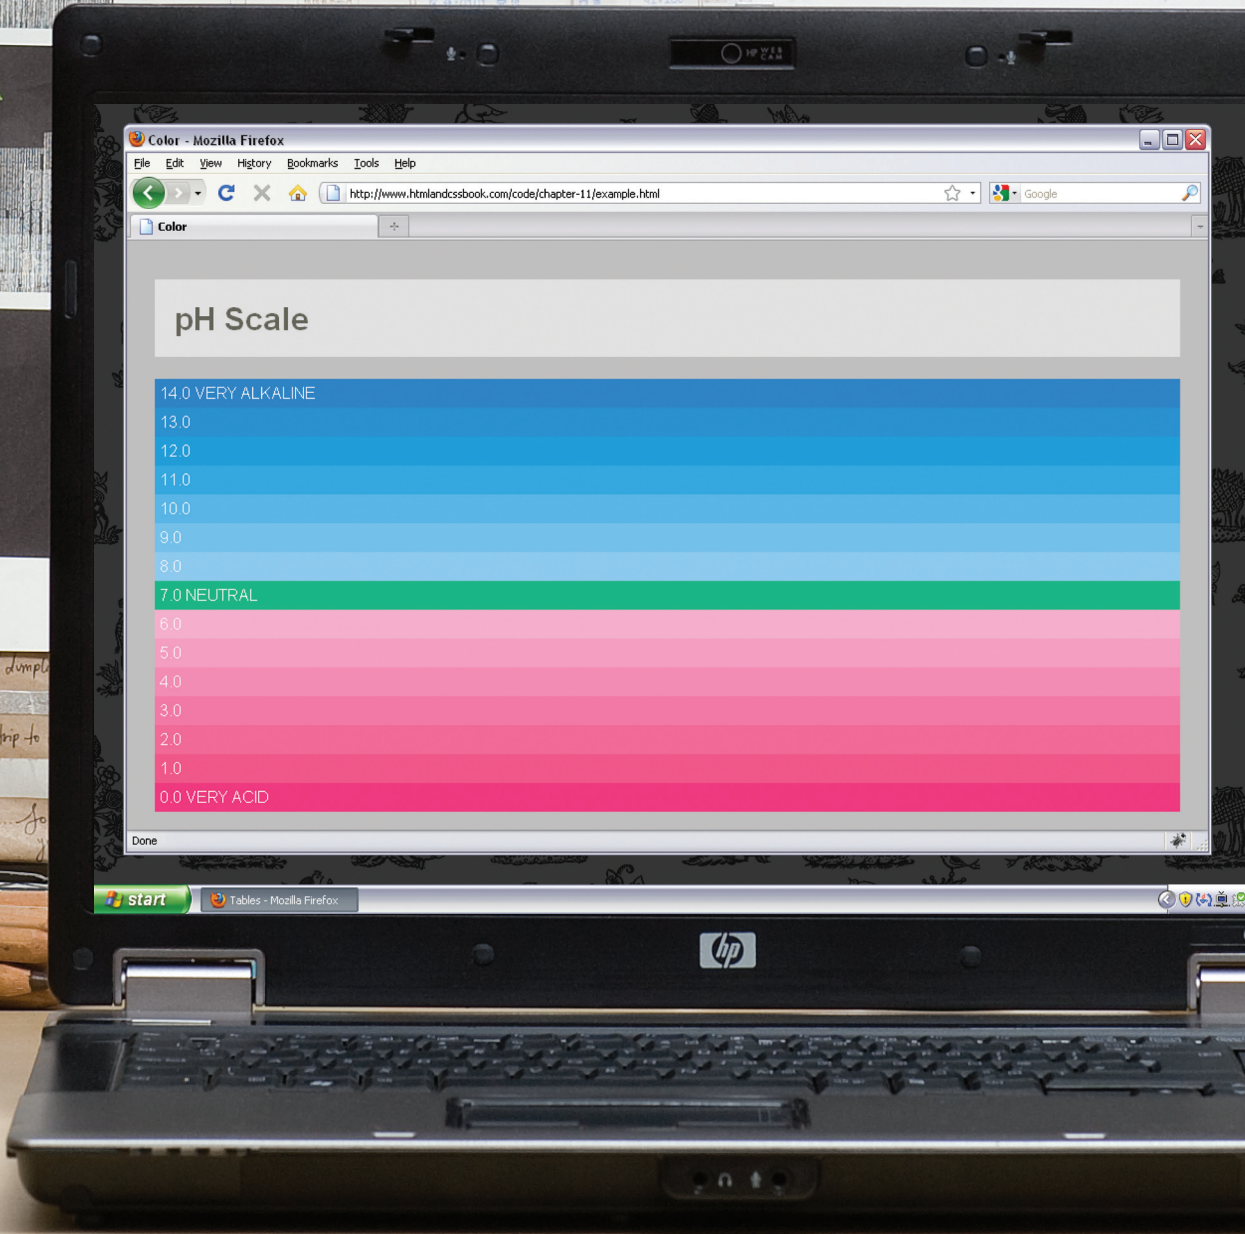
HP WEB CAM

Color - Mozilla Firefox

File Edit View History Bookmarks Tools Help

http://www.htmlandcssbook.com/code/chapter-11/example.html

Google

Color

pH Scale

14.0 VERY ALKALINE
13.0
12.0
11.0
10.0
9.0
8.0
7.0 NEUTRAL
6.0
5.0
4.0
3.0
2.0
1.0
0.0 VERY ACID

Done

start

Tables - Mozilla Firefox

hp